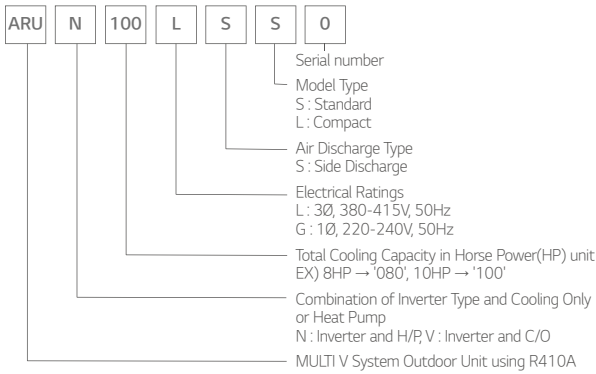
ARU N 100 L S S 0

Serial number

Model Type
S : Standard
L : Compact

Air Discharge Type
S : Side Discharge

Electrical Ratings
L : 3Ø, 380-415V, 50Hz
G : 1Ø, 220-240V, 50Hz

Total Cooling Capacity in Horse Power(HP) unit
EX) 8HP → '080', 10HP → '100'

Combination of Inverter Type and Cooling Only or Heat Pump
N : Inverter and H/P, V : Inverter and C/O

MULTI V System Outdoor Unit using R410A